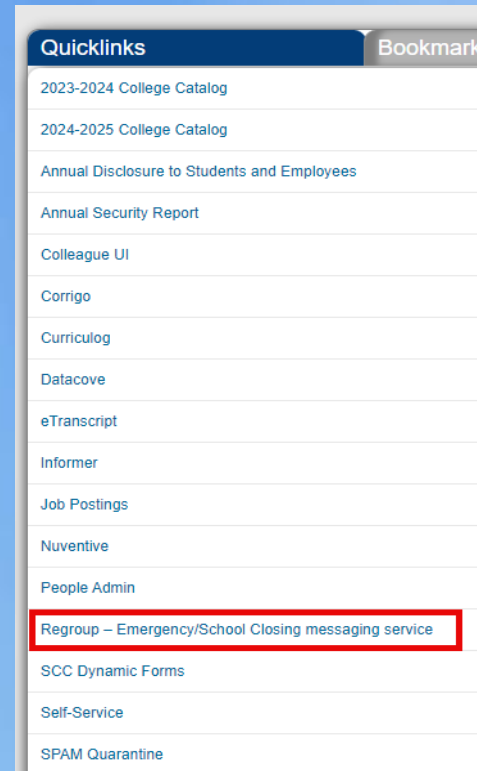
Quicklinks
Bookmark

2023-2024 College Catalog

2024-2025 College Catalog

Annual Disclosure to Students and Employees

Annual Security Report

Colleague UI

Corrigo

Curriculog

Datacove

eTranscript

Informer

Job Postings

Nuventive

People Admin

Regroup – Emergency/School Closing messaging service

SCC Dynamic Forms

Self-Service

SPAM Quarantine